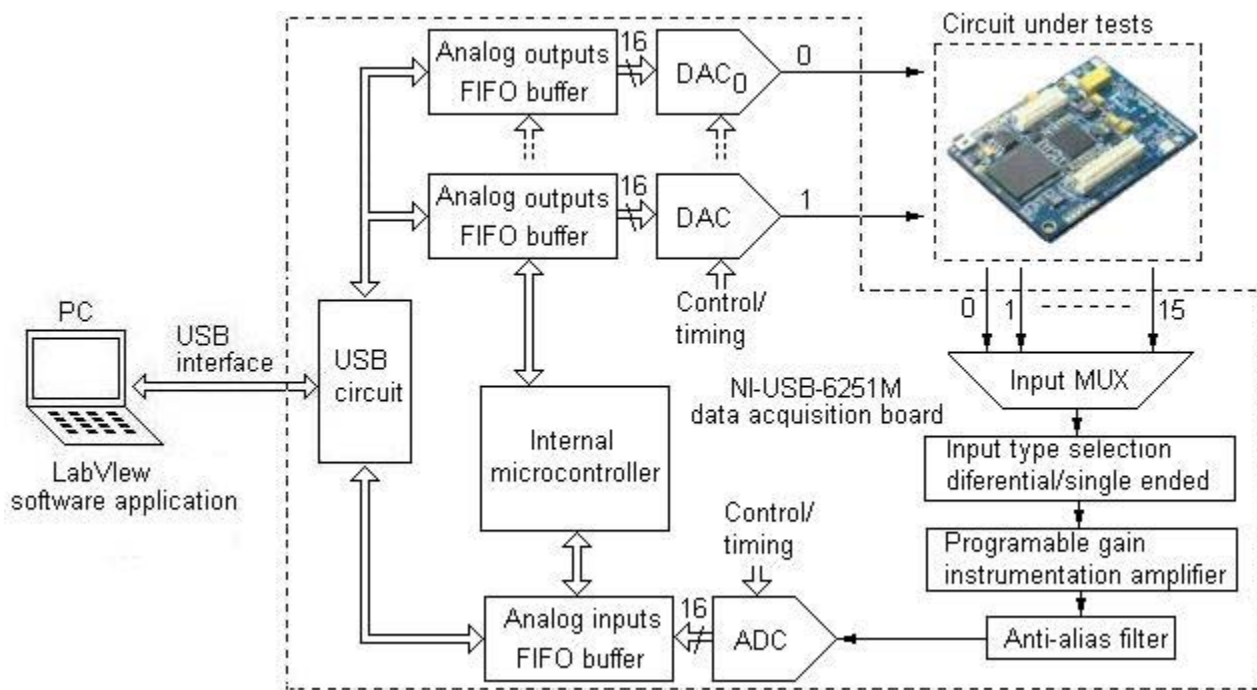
Circuit under tests

Analog outputs FIFO buffer

16

DAC$_0$

0

Analog outputs FIFO buffer

16

DAC

1

PC

USB interface

USB circuit

Control/ timing

0

1

15

Input MUX

NI-USB-6251M data acquisition board

Internal microcontroller

Input type selection diferential/single ended

LabVIew software application

Control/ timing

Programable gain instrumentation amplifier

Analog inputs FIFO buffer

16

ADC

Anti-alias filter